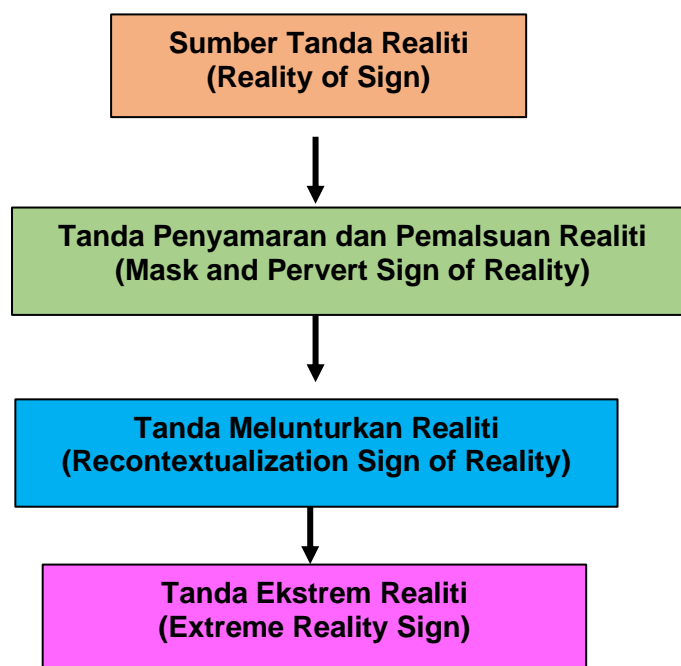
Sumber Tanda Realiti
(Reality of Sign)

Tanda Penyamaran dan Pemalsuan Realiti
(Mask and Pervert Sign of Reality)

Tanda Meluntukan Realiti
(Recontextualization Sign of Reality)

Tanda Ekstrem Realiti
(Extreme Reality Sign)